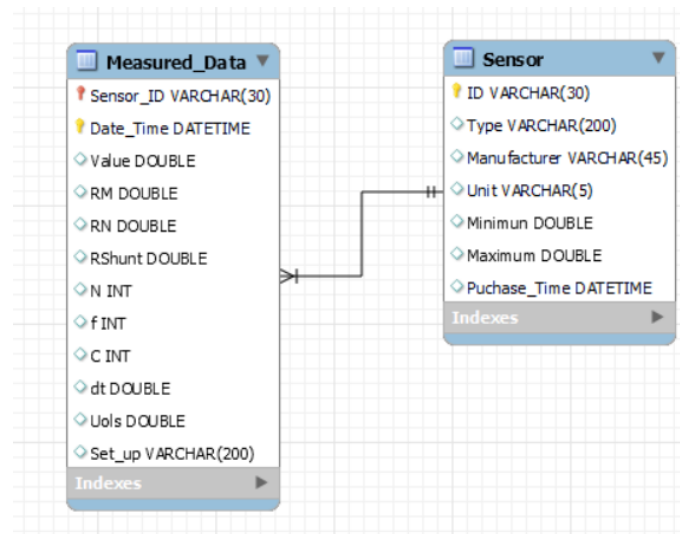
Measured_Data

Sensor_ID VARCHAR(30)

Date_Time DATETIME

Value DOUBLE

RM DOUBLE

RN DOUBLE

RShunt DOUBLE

N INT

f INT

C INT

dt DOUBLE

Uols DOUBLE

Set_up VARCHAR(200)

Indexes

Sensor

ID VARCHAR(30)

Type VARCHAR(200)

Manufacturer VARCHAR(45)

Unit VARCHAR(5)

Minimun DOUBLE

Maximum DOUBLE

Puchase_Time DATETIME

Indexes